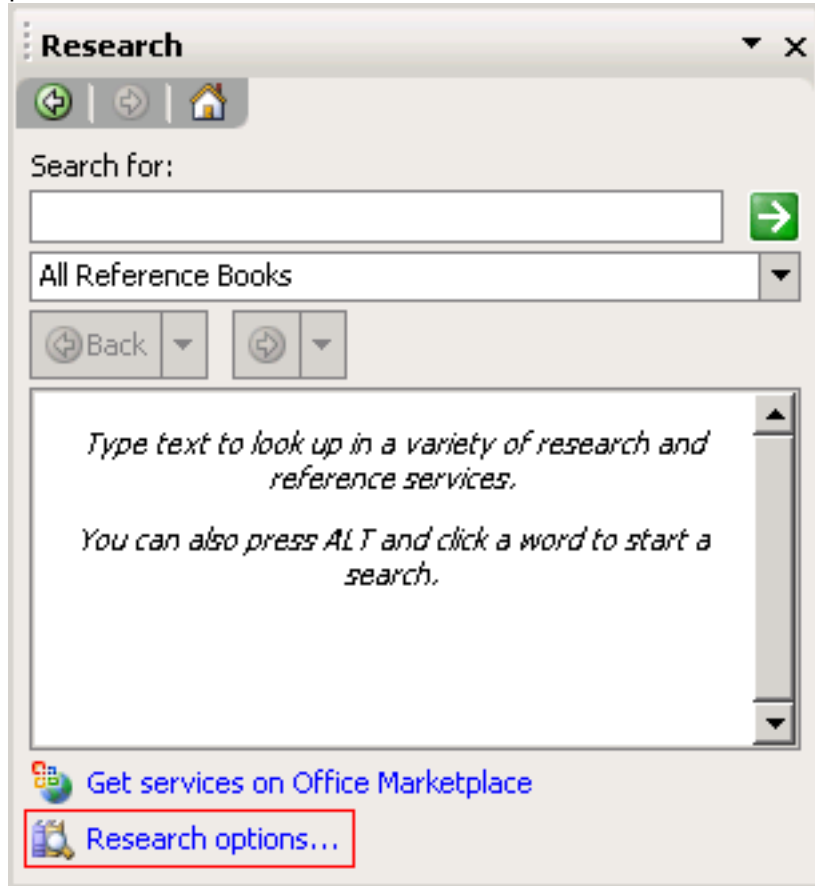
Research

Search for:

All Reference Books

Back

Type text to look up in a variety of research and reference services.

You can also press ALT and click a word to start a search.

Get services on Office Marketplace

Research options...